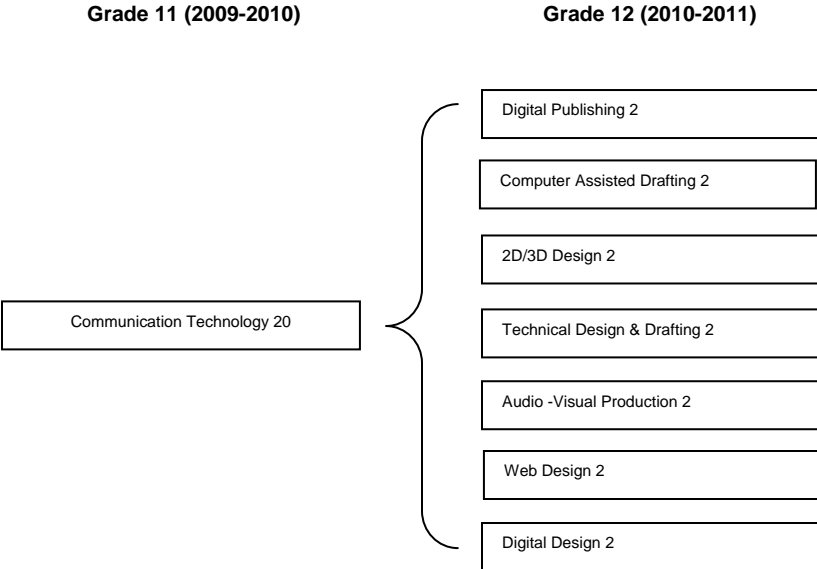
Grade 11 (2009-2010)

Grade 12 (2010-2011)

Communication Technology 20

Digital Publishing 2

Computer Assisted Drafting 2

2D/3D Design 2

Technical Design & Drafting 2

Audio -Visual Production 2

Web Design 2

Digital Design 2